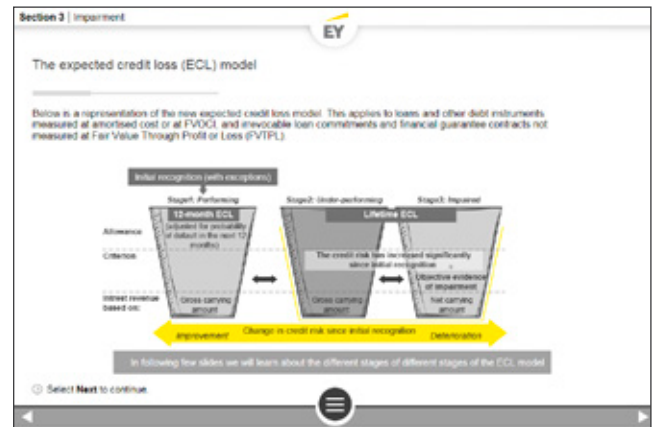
Section 3 | Impairment

EY

The expected credit loss (ECL) model

Below is a representation of the new expected credit loss model. This applies to loans and other debt instruments measured at amortised cost or at FVOCI, and irrevocable loan commitments and financial guarantee contracts not measured at Fair Value Through Profit or Loss (FVTPL).

Initial recognition (with exceptions)

Stage1: Performing

Stage2: Under-performing

Stage3: Impaired

12-months ECL

Lifetime ECL

Allowance

(adjusted for probability of default in the next 12 months)

Criterion

The credit risk has increased significantly since initial recognition

Objective evidence of impairment

Interest revenue based on:

Gross carrying amount

Gross carrying amount

Net carrying amount

Improvement

Change in credit risk since initial recognition

Deterioration

In following few slides we will learn about the different stages of different stages of the ECL model

Select Next to continue.